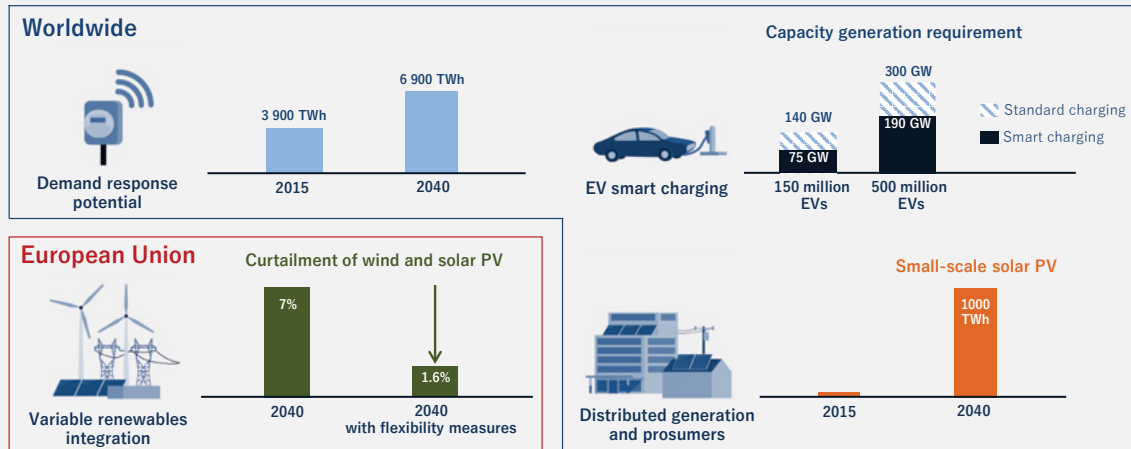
Worldwide

3 900 TWh
6 900 TWh
2015
2040
Demand response potential

Capacity generation requirement
300 GW
140 GW
190 GW
75 GW
Standard charging
Smart charging
EV smart charging
150 million EVs
500 million EVs

European Union
Curtailment of wind and solar PV
7%
1.6%
2040
2040 with flexibility measures
Variable renewables integration

Small-scale solar PV
1000 TWh
2015
2040
Distributed generation and prosumers